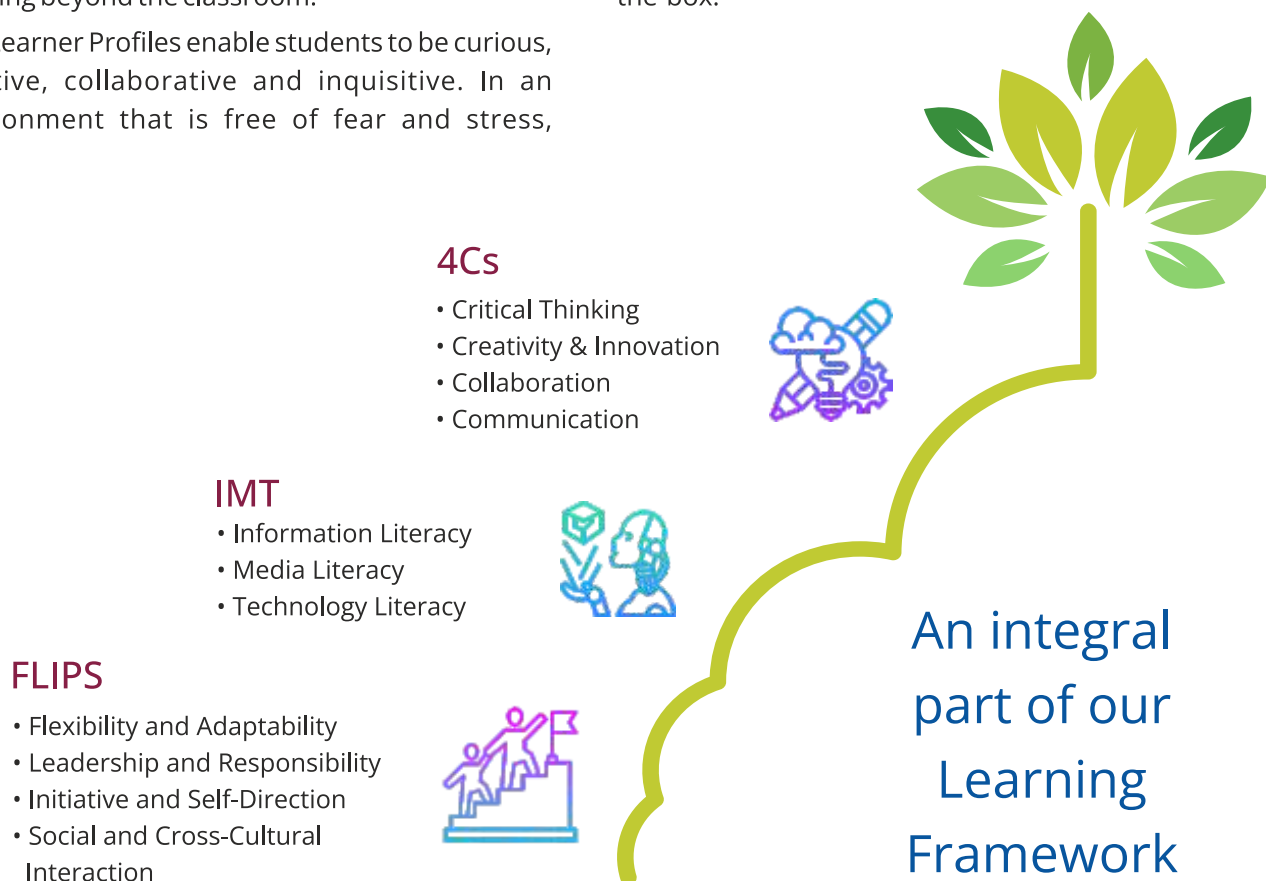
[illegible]ing beyond the classroom.

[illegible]earner Profiles enable students to be curious, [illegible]tive, collaborative and inquisitive. In an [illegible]onment that is free of fear and stress,

the box.

4Cs
• Critical Thinking
• Creativity & Innovation
• Collaboration
• Communication

IMT
• Information Literacy
• Media Literacy
• Technology Literacy

FLIPS
• Flexibility and Adaptability
• Leadership and Responsibility
• Initiative and Self-Direction
• Social and Cross-Cultural Interaction

An integral part of our Learning Framework